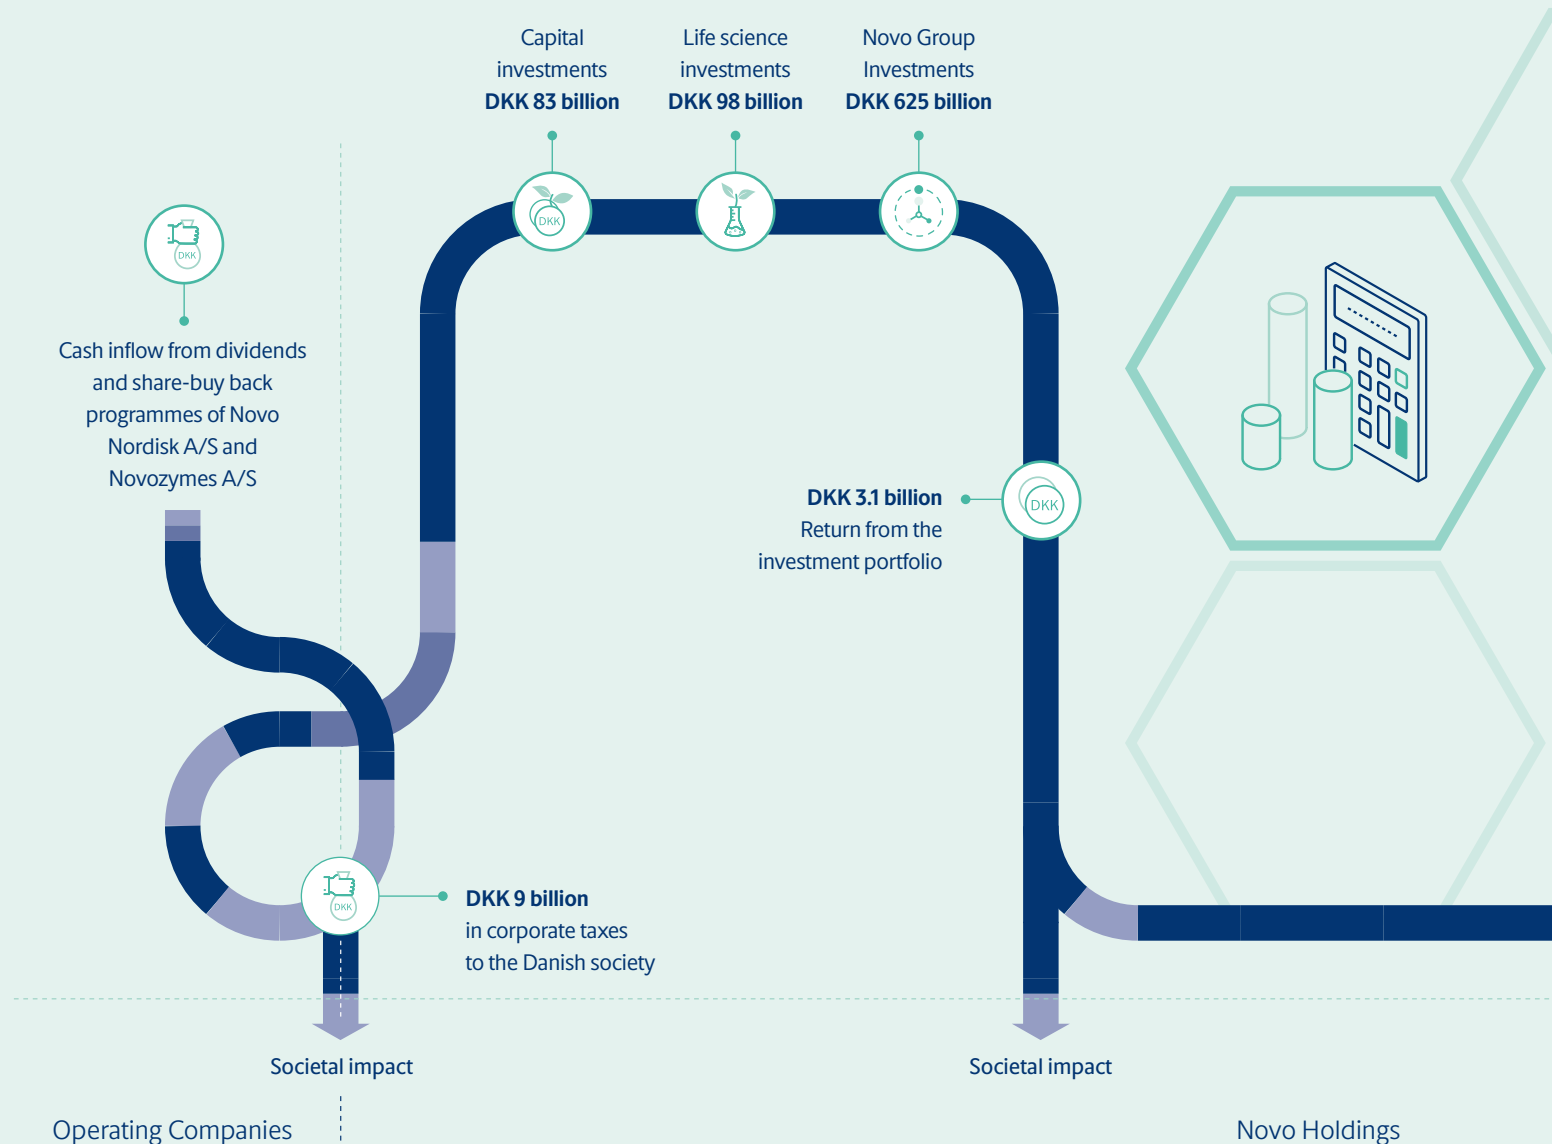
Capital investments
**DKK 83 billion**

Life science investments
**DKK 98 billion**

Novo Group Investments
**DKK 625 billion**

DKK

Cash inflow from dividends and share-buy back programmes of Novo Nordisk A/S and Novozymes A/S

DKK

**DKK 3.1 billion**
Return from the investment portfolio

DKK

DKK

**DKK 9 billion**
in corporate taxes to the Danish society

Societal impact

Societal impact

Operating Companies

Novo Holdings